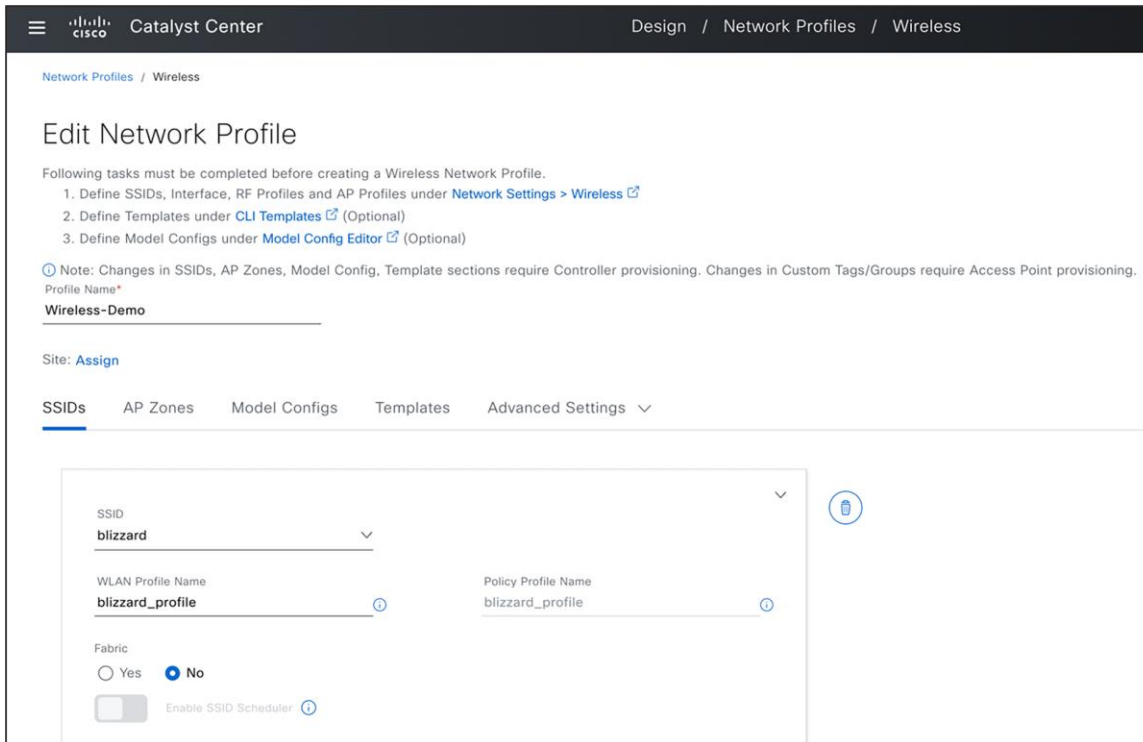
cisco Catalyst Center

Design / Network Profiles / Wireless

Network Profiles / Wireless

Edit Network Profile

Following tasks must be completed before creating a Wireless Network Profile.
1. Define SSIDs, Interface, RF Profiles and AP Profiles under Network Settings > Wireless
2. Define Templates under CLI Templates (Optional)
3. Define Model Configs under Model Config Editor (Optional)

Note: Changes in SSIDs, AP Zones, Model Config, Template sections require Controller provisioning. Changes in Custom Tags/Groups require Access Point provisioning.

Profile Name*
Wireless-Demo

Site: Assign

SSIDs AP Zones Model Configs Templates Advanced Settings

SSID
blizzard

WLAN Profile Name
blizzard_profile

Policy Profile Name
blizzard_profile

Fabric
Yes No

Enable SSID Scheduler